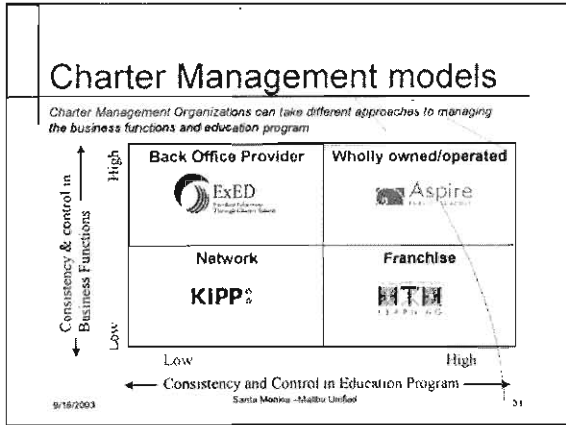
Charter Management models

Charter Management Organizations can take different approaches to managing the business functions and education program

Consistency & control in Business Functions

High

Low

| Back Office Provider | Wholly owned/operated |
|---|---|
| ExED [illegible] | Aspire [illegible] |
| Network | Franchise |
| KIPP | HTH LEARNING |

Low

High

Consistency and Control in Education Program

9/16/2003

Santa Monica -Malibu Unified

51